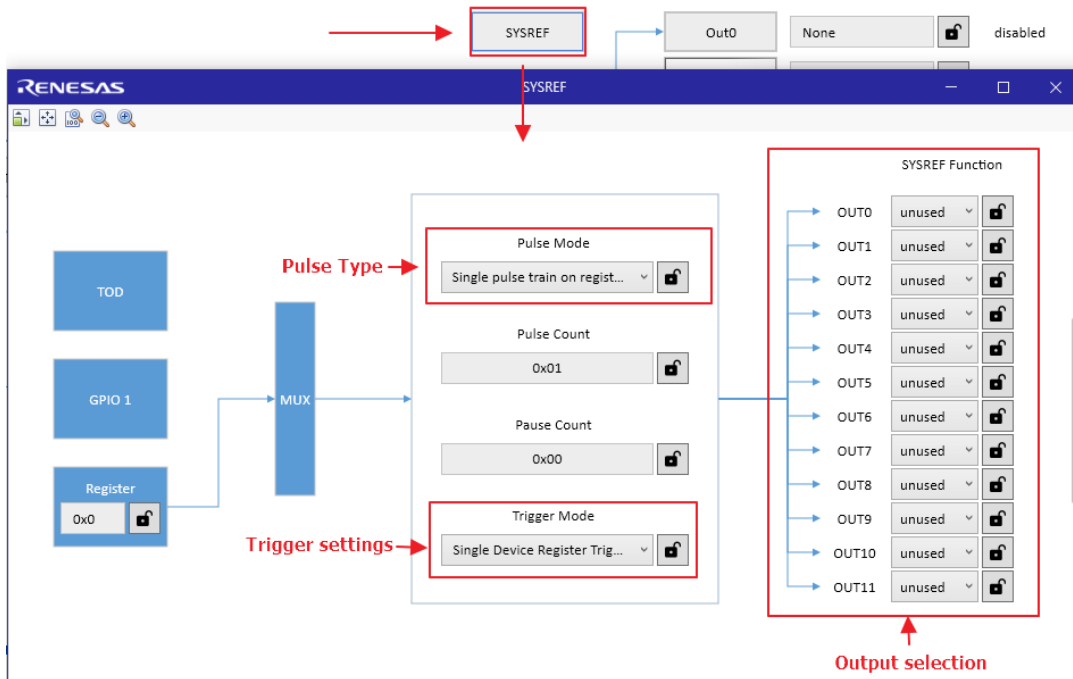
SYSREF

Out0

None

disabled

RENESAS

SYSREF

SYSREF Function

TOD

GPIO 1

Register

0x0

MUX

Pulse Type

Pulse Mode

Single pulse train on regist...

Pulse Count

0x01

Pause Count

0x00

Trigger settings

Trigger Mode

Single Device Register Trig...

| OUT0 | unused |
|---|---|
| OUT1 | unused |
| OUT2 | unused |
| OUT3 | unused |
| OUT4 | unused |
| OUT5 | unused |
| OUT6 | unused |
| OUT7 | unused |
| OUT8 | unused |
| OUT9 | unused |
| OUT10 | unused |
| OUT11 | unused |

Output selection